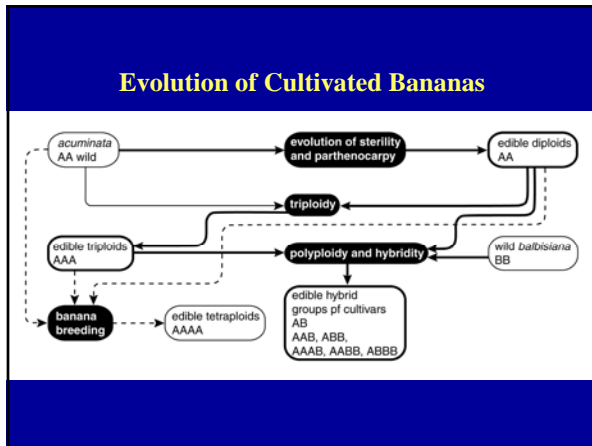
Evolution of Cultivated Bananas

acuminata
AA wild

evolution of sterility and parthenocarpy

edible diploids
AA

triploidy

edible triploids
AAA

polyploidy and hybridity

wild balbisiana
BB

banana breeding

edible tetraploids
AAAA

edible hybrid
groups pf cultivars
AB
AAB, ABB,
AAAB, AABB, ABBB